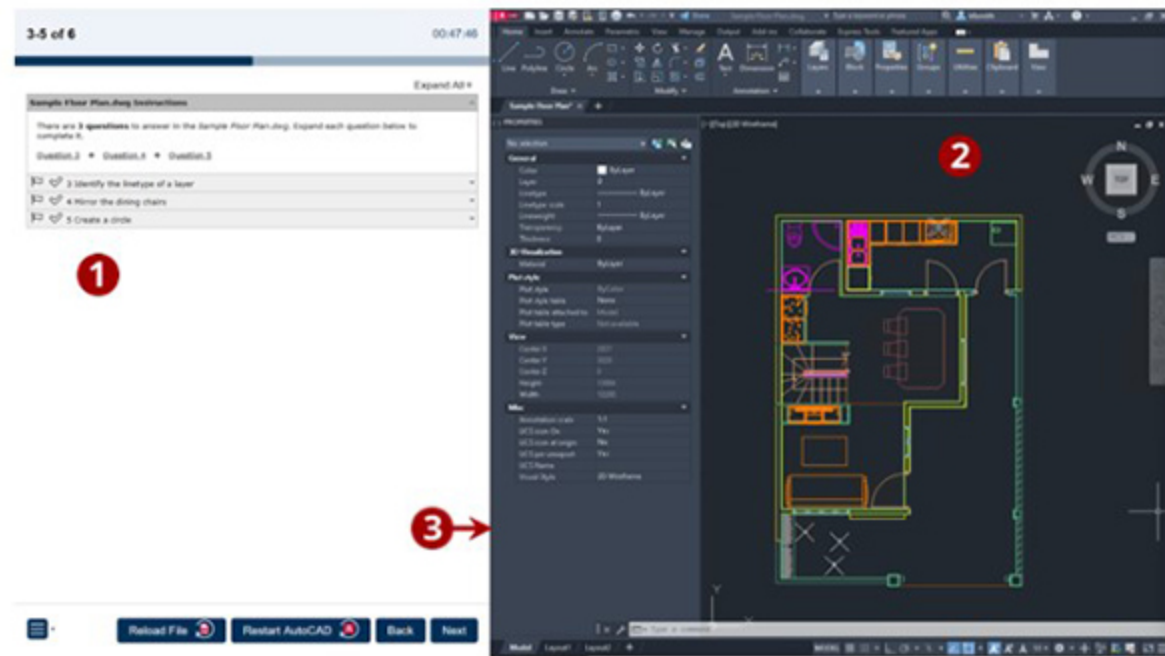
3-5 of 6

00:47:46

Expand All

Sample Floor Plan.dwg Instructions

There are 3 questions to answer in the Sample Floor Plan.dwg. Expand each question below to complete it.

Question 3 • Question 4 • Question 5

3 Identify the linetype of a layer

4 Mirror the dining chairs

5 Create a circle

1

Reload File

Restart AutoCAD

Back

Next

Home Insert Annotate Parametric View Manage Output Add-ins Collaborate Express Tools Featured Apps

Line Polyline Circle Arc

Draw

Modify

Text Dimension

Annotation

Layers Block Properties Groups Utilities Clipboard View

Sample Floor Plan*

PROPERTIES

No selection

General

Color ByLayer

Layer 0

Linetype ByLayer

Linetype scale 1

Lineweight ByLayer

Transparency ByLayer

Thickness 0

3D Visualization

Material ByLayer

Plot style

Plot style ByColor

Plot style table None

Plot table attached to Model

Plot table type Not available

View

Center X

Center Y

Center Z 0

Height

Width

Misc

Annotation scale 1:1

UCS icon On Yes

UCS icon at origin No

UCS per viewport Yes

UCS Name

Visual Style 2D Wireframe

[-][Top][2D Wireframe]

2

N

W

TOP

E

S

3

Type a command

Model Layout1 Layout2

MODEL